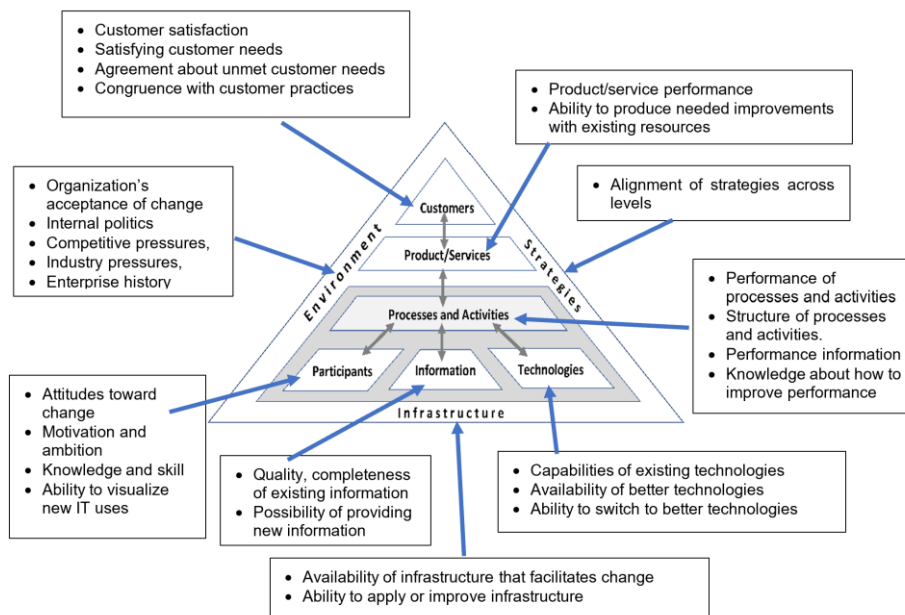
- Customer satisfaction
- Satisfying customer needs
- Agreement about unmet customer needs
- Congruence with customer practices

- Product/service performance
- Ability to produce needed improvements with existing resources

- Organization's acceptance of change
- Internal politics
- Competitive pressures,
- Industry pressures,
- Enterprise history

- Alignment of strategies across levels

Customers

Product/Services

Environment

Strategies

Processes and Activities

Participants

Information

Technologies

Infrastructure

- Performance of processes and activities
- Structure of processes and activities.
- Performance information
- Knowledge about how to improve performance

- Attitudes toward change
- Motivation and ambition
- Knowledge and skill
- Ability to visualize new IT uses

- Quality, completeness of existing information
- Possibility of providing new information

- Capabilities of existing technologies
- Availability of better technologies
- Ability to switch to better technologies

- Availability of infrastructure that facilitates change
- Ability to apply or improve infrastructure